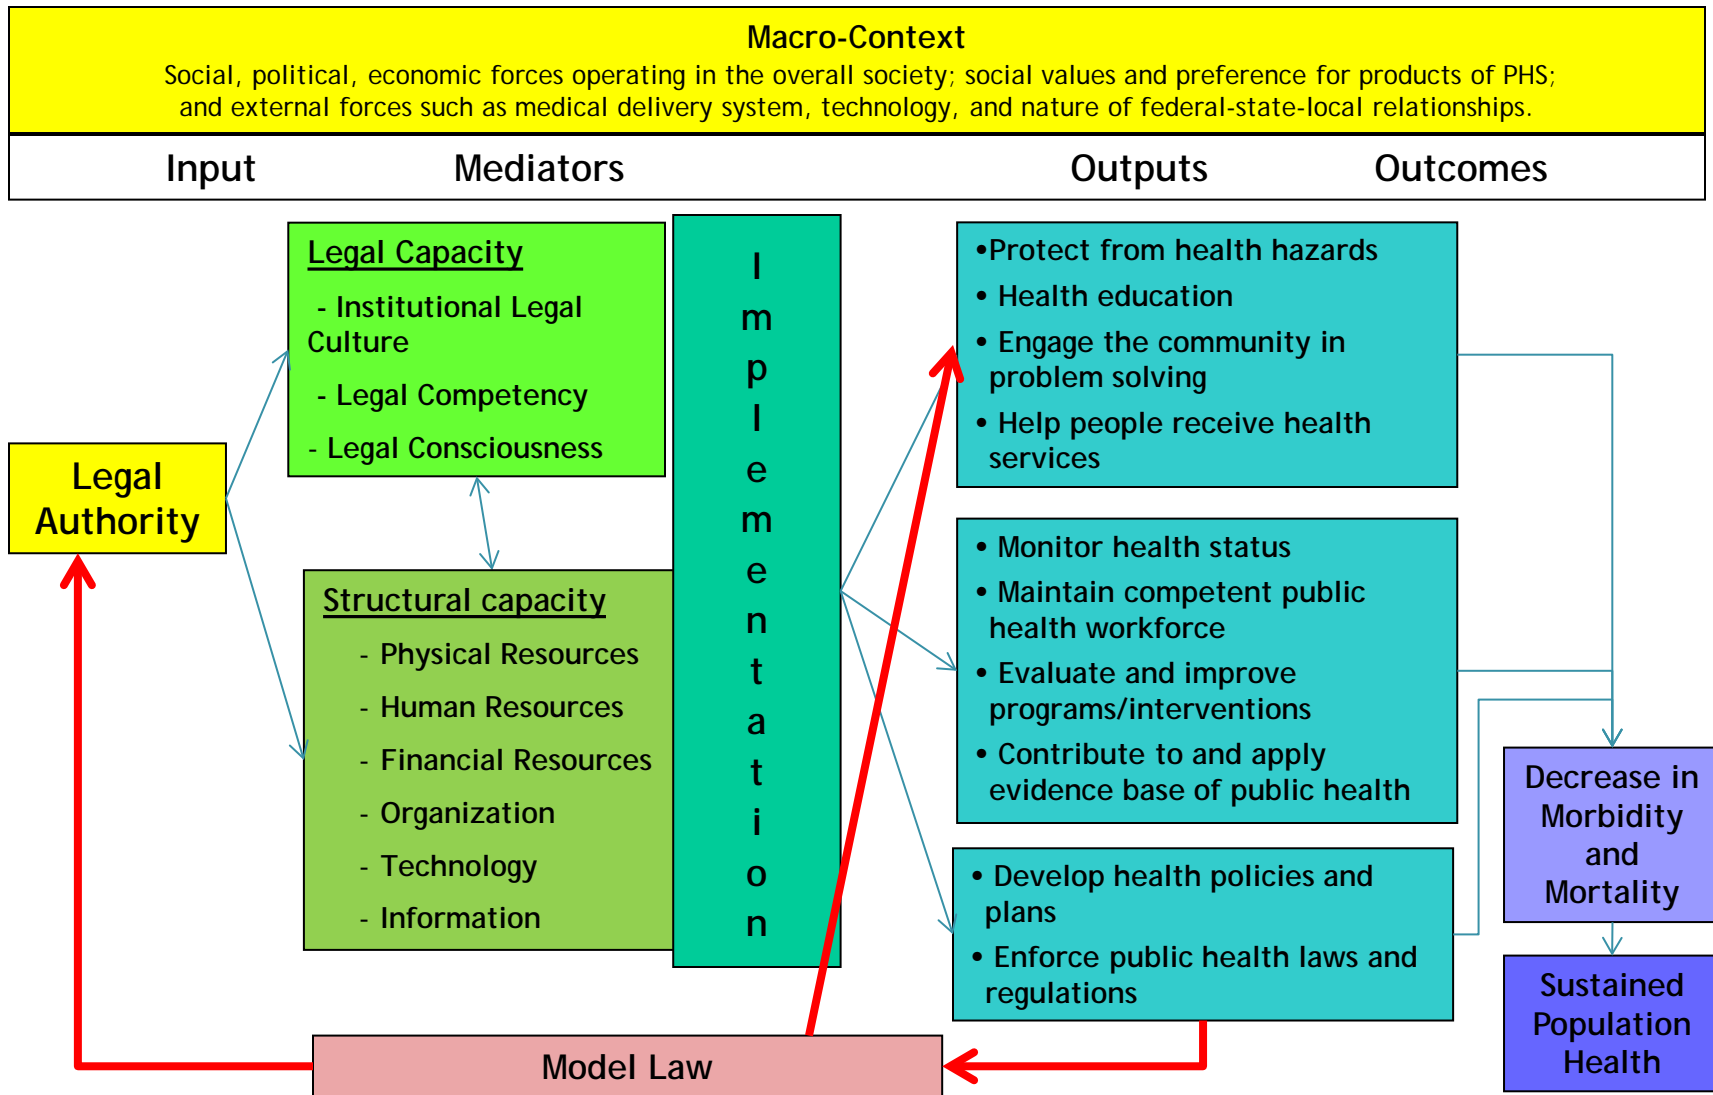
Macro-Context
Social, political, economic forces operating in the overall society; social values and preference for products of PHS; and external forces such as medical delivery system, technology, and nature of federal-state-local relationships.

Input

Mediators

Outputs

Outcomes

Legal Authority

Legal Capacity
- Institutional Legal Culture
- Legal Competency
- Legal Consciousness

Structural capacity
- Physical Resources
- Human Resources
- Financial Resources
- Organization
- Technology
- Information

I m p l e m e n t a t i o n

•Protect from health hazards
• Health education
• Engage the community in problem solving
• Help people receive health services

• Monitor health status
• Maintain competent public health workforce
• Evaluate and improve programs/interventions
• Contribute to and apply evidence base of public health

• Develop health policies and plans
• Enforce public health laws and regulations

Decrease in Morbidity and Mortality

Sustained Population Health

Model Law